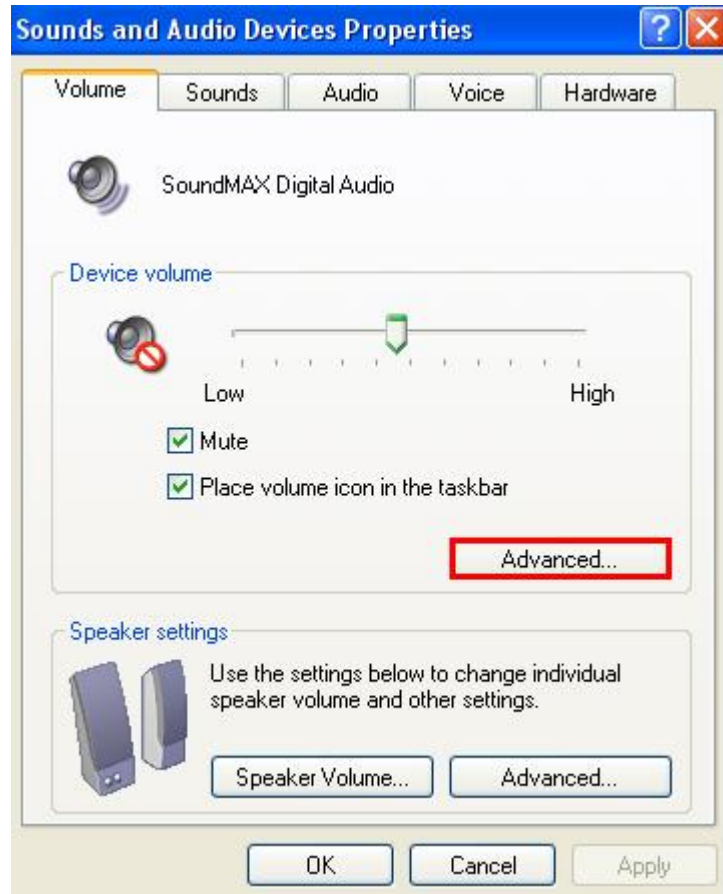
Sounds and Audio Devices Properties

?

Volume Sounds Audio Voice Hardware

SoundMAX Digital Audio

Device volume

Low

High

Mute

Place volume icon in the taskbar

Advanced...

Speaker settings

Use the settings below to change individual speaker volume and other settings.

Speaker Volume...

Advanced...

OK

Cancel

Apply